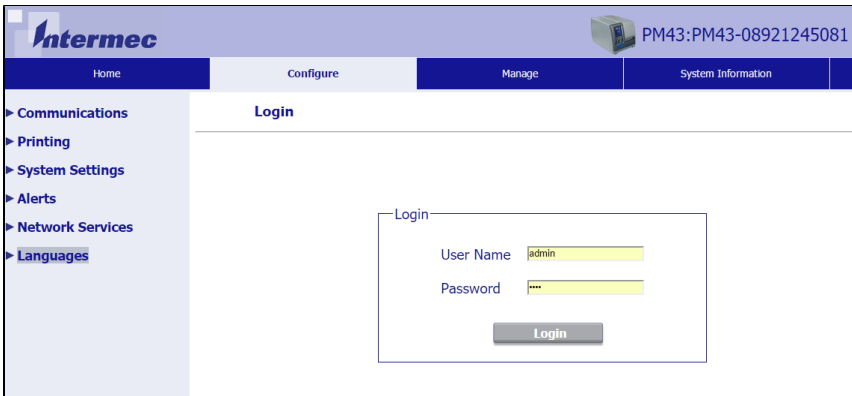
Intermec

PM43:PM43-08921245081

Home

Configure

Manage

System Information

▶ Communications

▶ Printing

▶ System Settings

▶ Alerts

▶ Network Services

▶ Languages

Login

Login

User Name admin

Password ••••

Login